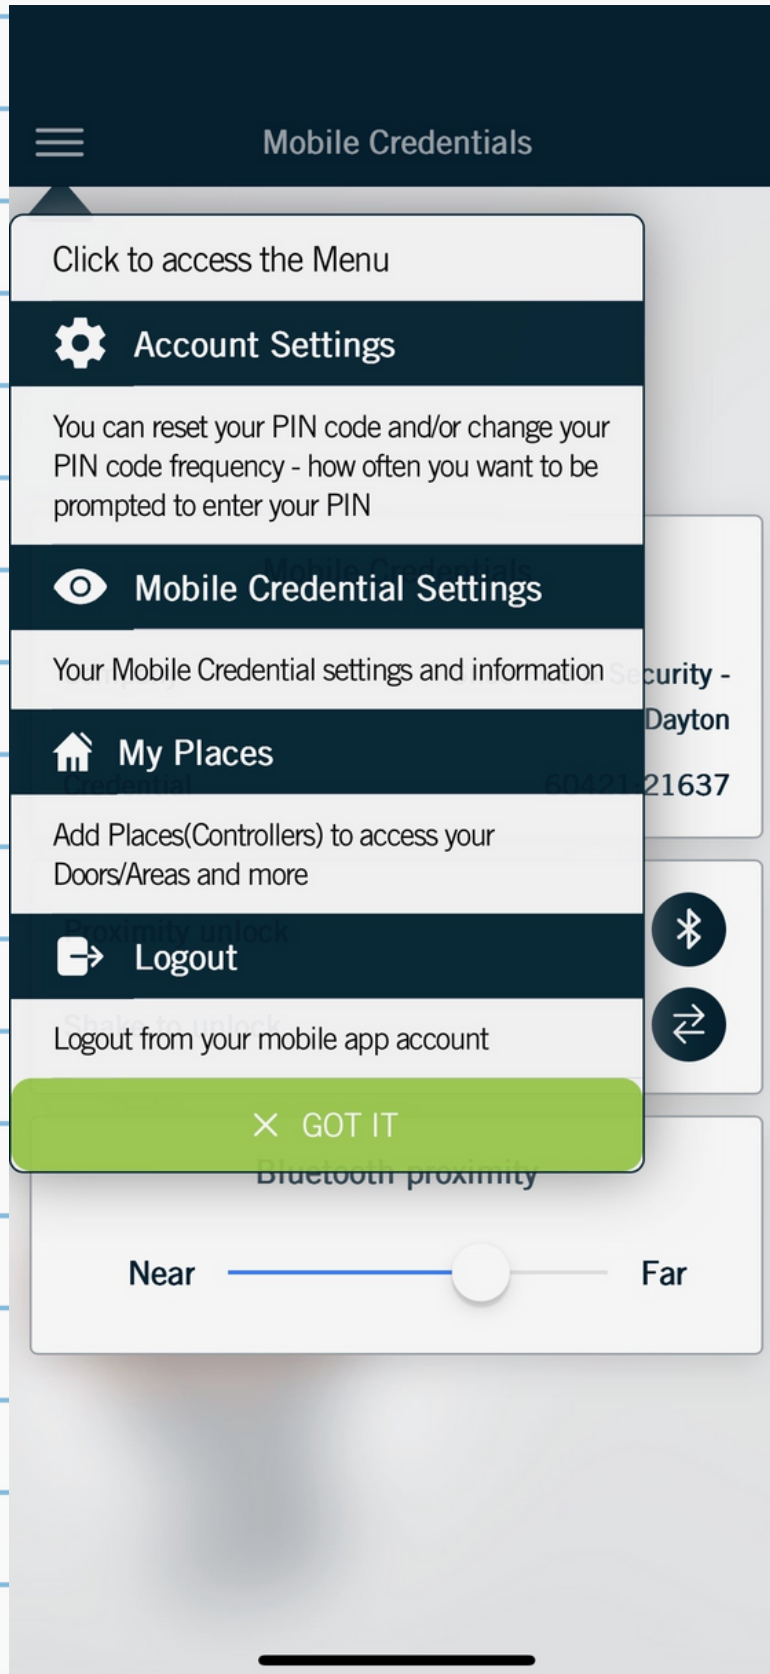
Mobile Credentials

Click to access the Menu

Account Settings

You can reset your PIN code and/or change your PIN code frequency - how often you want to be prompted to enter your PIN

Mobile Credential Settings

Your Mobile Credential settings and information

My Places

Add Places(Controllers) to access your Doors/Areas and more

Logout

Logout from your mobile app account

GOT IT

curity -
Dayton
21637

Bluetooth proximity

Near

Far